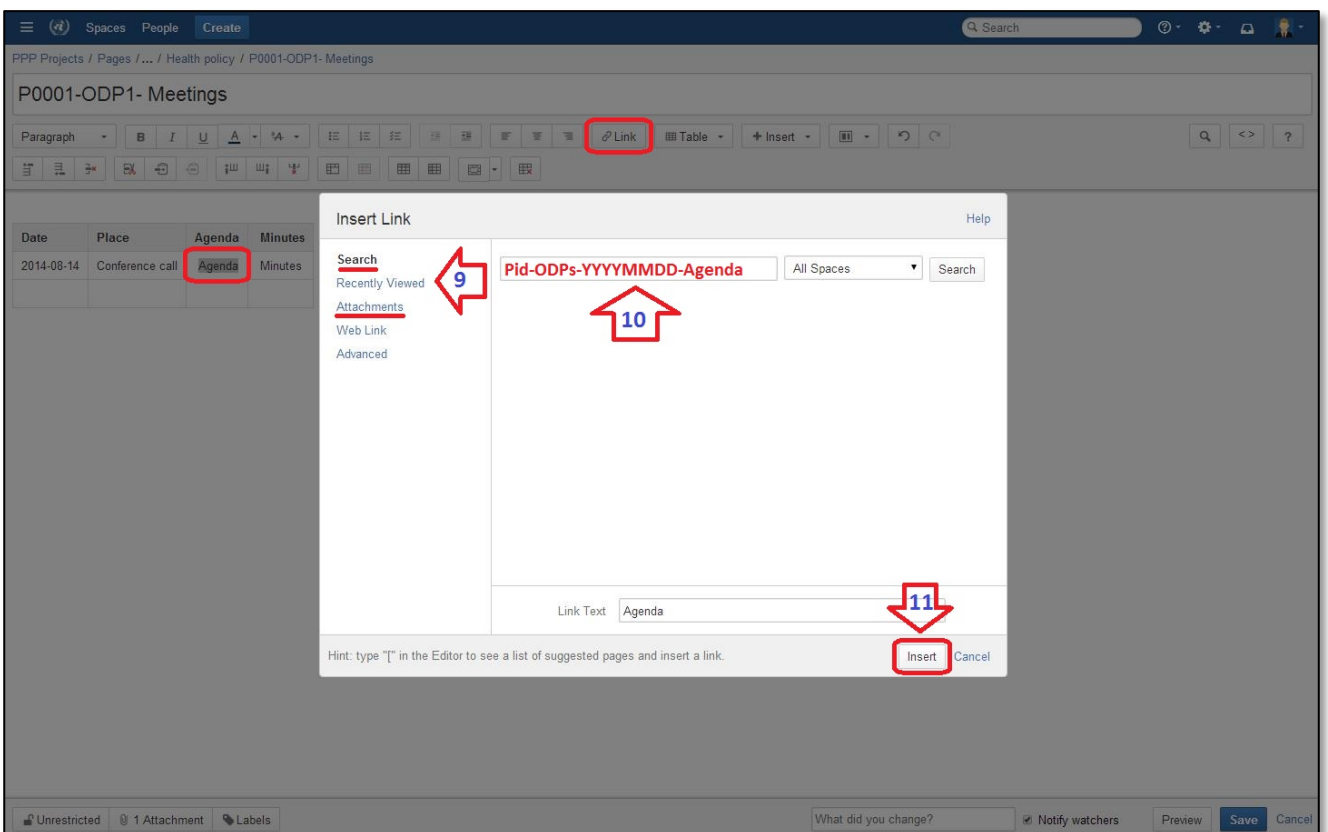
Spaces People Create

Search

PPP Projects / Pages / ... / Health policy / P0001-ODP1- Meetings

P0001-ODP1- Meetings

Paragraph B I U A Link Table Insert

| Date | Place | Agenda | Minutes |
|---|---|---|---|
| 2014-08-14 | Conference call | Agenda | Minutes |
| | | | |

Insert Link

Help

Search
Recently Viewed
Attachments
Web Link
Advanced

9

Pid-ODPs-YYYYMMDD-Agenda

All Spaces

Search

10

Link Text Agenda

11

Hint: type "[" in the Editor to see a list of suggested pages and insert a link.

Insert Cancel

Unrestricted 1 Attachment Labels

What did you change?

Notify watchers

Preview Save Cancel